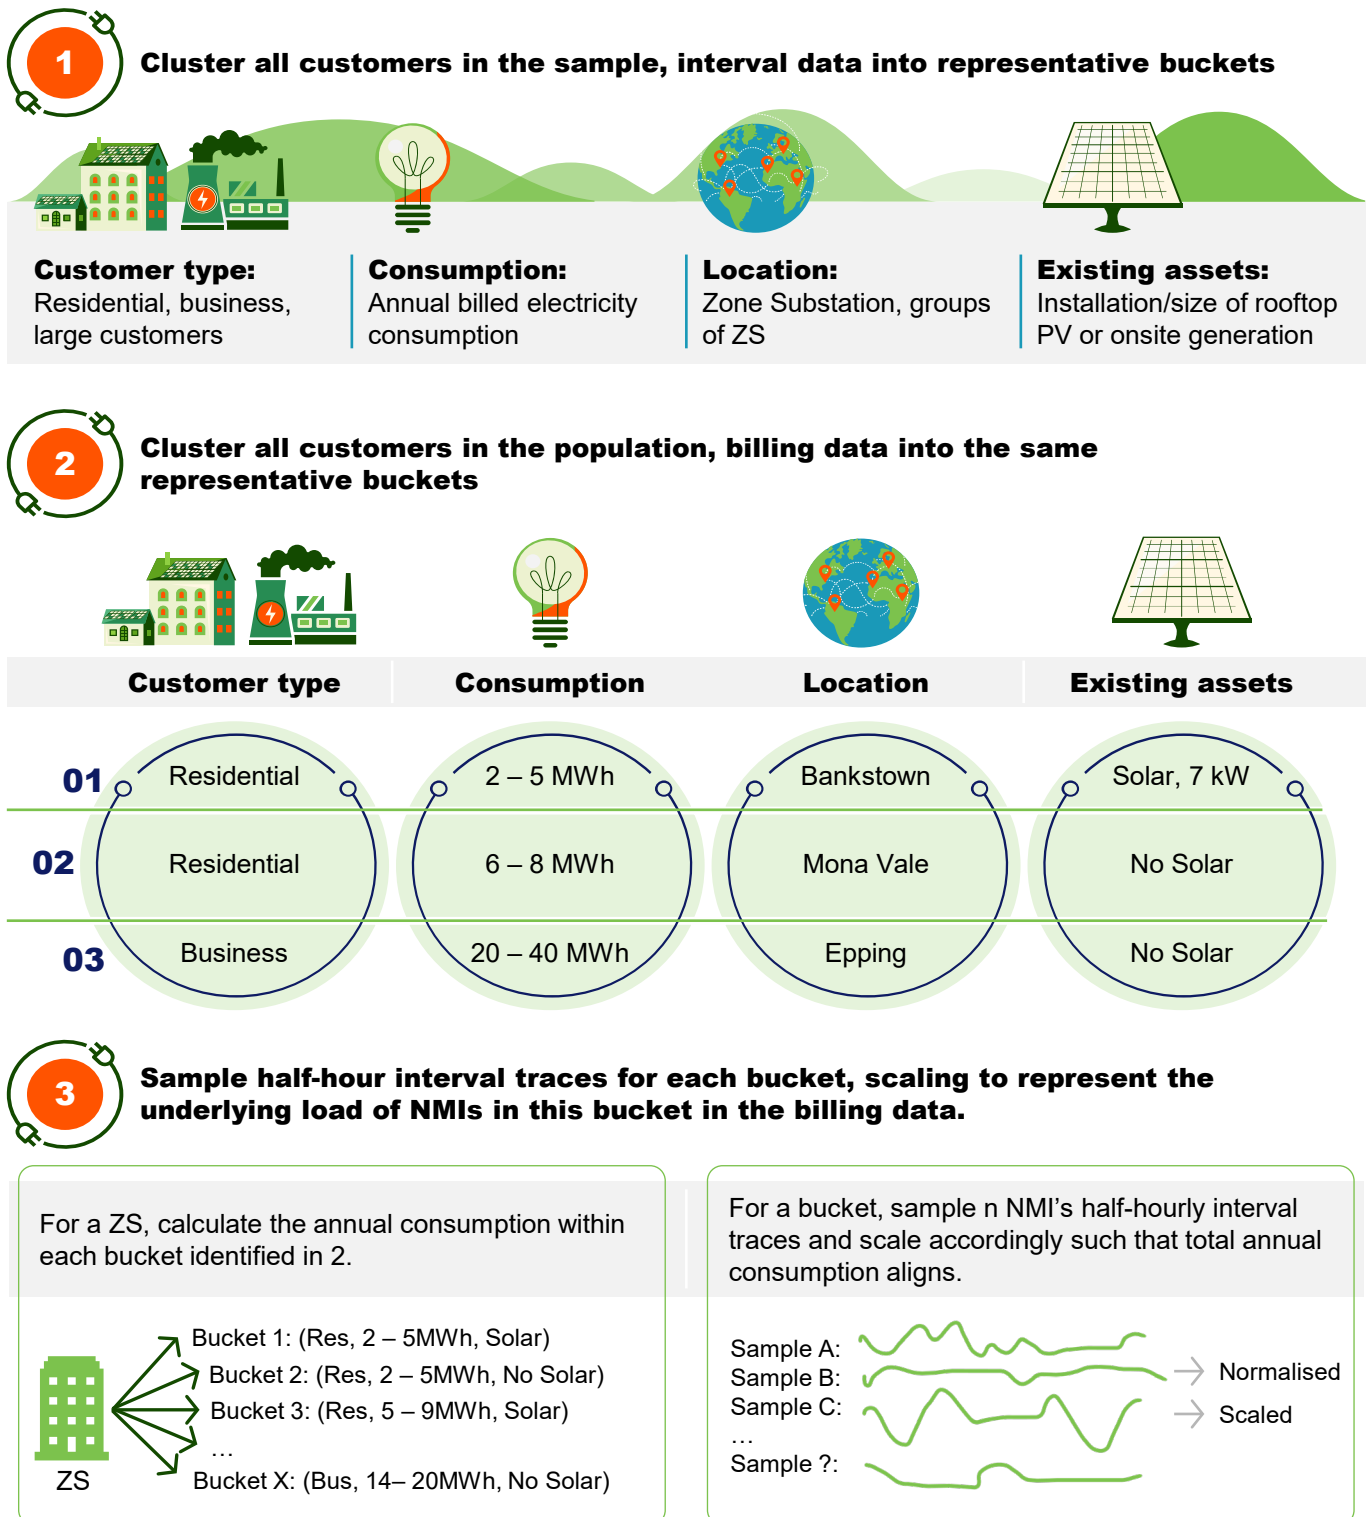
1 Cluster all customers in the sample, interval data into representative buckets

Customer type: Residential, business, large customers

Consumption: Annual billed electricity consumption

Location: Zone Substation, groups of ZS

Existing assets: Installation/size of rooftop PV or onsite generation

2 Cluster all customers in the population, billing data into the same representative buckets

| | Customer type | Consumption | Location | Existing assets |
|---|---|---|---|---|
| 01 | Residential | 2 – 5 MWh | Bankstown | Solar, 7 kW |
| 02 | Residential | 6 – 8 MWh | Mona Vale | No Solar |
| 03 | Business | 20 – 40 MWh | Epping | No Solar |

3 Sample half-hour interval traces for each bucket, scaling to represent the underlying load of NMIs in this bucket in the billing data.

For a ZS, calculate the annual consumption within each bucket identified in 2.

Bucket 1: (Res, 2 – 5MWh, Solar)
Bucket 2: (Res, 2 – 5MWh, No Solar)
Bucket 3: (Res, 5 – 9MWh, Solar)
…
Bucket X: (Bus, 14– 20MWh, No Solar)
ZS

For a bucket, sample n NMI’s half-hourly interval traces and scale accordingly such that total annual consumption aligns.

Sample A:
Sample B:
Sample C:
…
Sample ?:
Normalised
Scaled